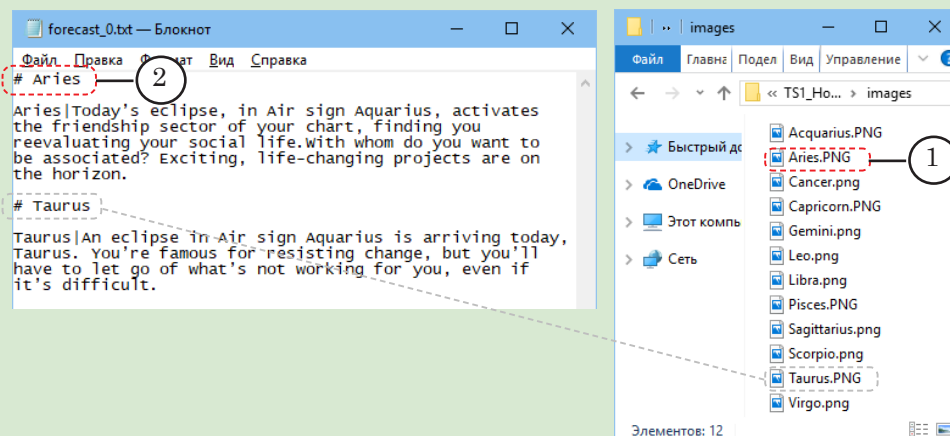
forecast_0.txt — Блокнот

Файл Правка Формат Вид Справка

# Aries

2

Aries|Today's eclipse, in Air sign Aquarius, activates the friendship sector of your chart, finding you reevaluating your social life.With whom do you want to be associated? Exciting, life-changing projects are on the horizon.

# Taurus

Taurus|An eclipse in Air sign Aquarius is arriving today, Taurus. You're famous for resisting change, but you'll have to let go of what's not working for you, even if it's difficult.

images

Файл Главна Подел Вид Управление

« TS1_Ho... › images

Быстрый до

OneDrive

Этот компь

Сеть

Aquarius.PNG
Aries.PNG
Cancer.png
Capricorn.PNG
Gemini.png
Leo.png
Libra.png
Pisces.PNG
Sagittarius.png
Scorpio.png
Taurus.PNG
Virgo.png

1

Элементов: 12